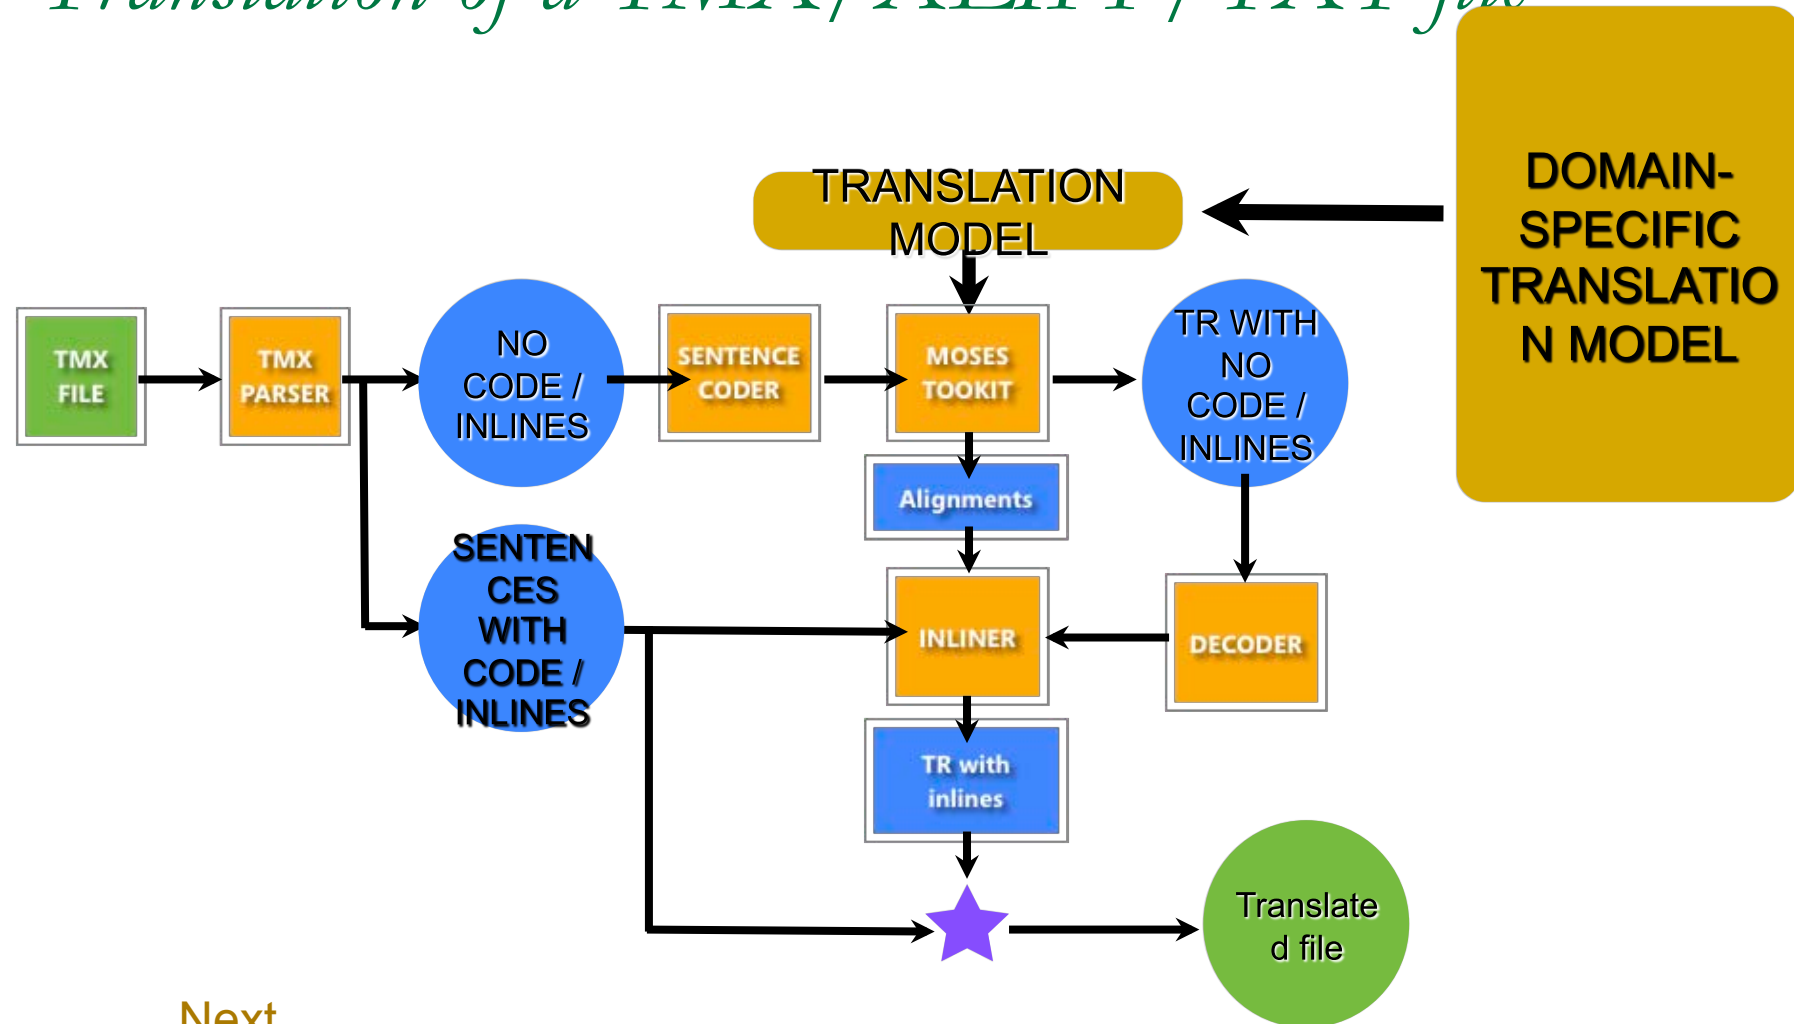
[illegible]

TRANSLATION MODEL

DOMAIN-SPECIFIC TRANSLATIO N MODEL

TMX FILE

TMX PARSER

NO CODE / INLINES

SENTENCE CODER

MOSES TOOKIT

TR WITH NO CODE / INLINES

Alignments

SENTEN CES WITH CODE / INLINES

INLINER

DECODER

TR with inlines

Translate d file

Next